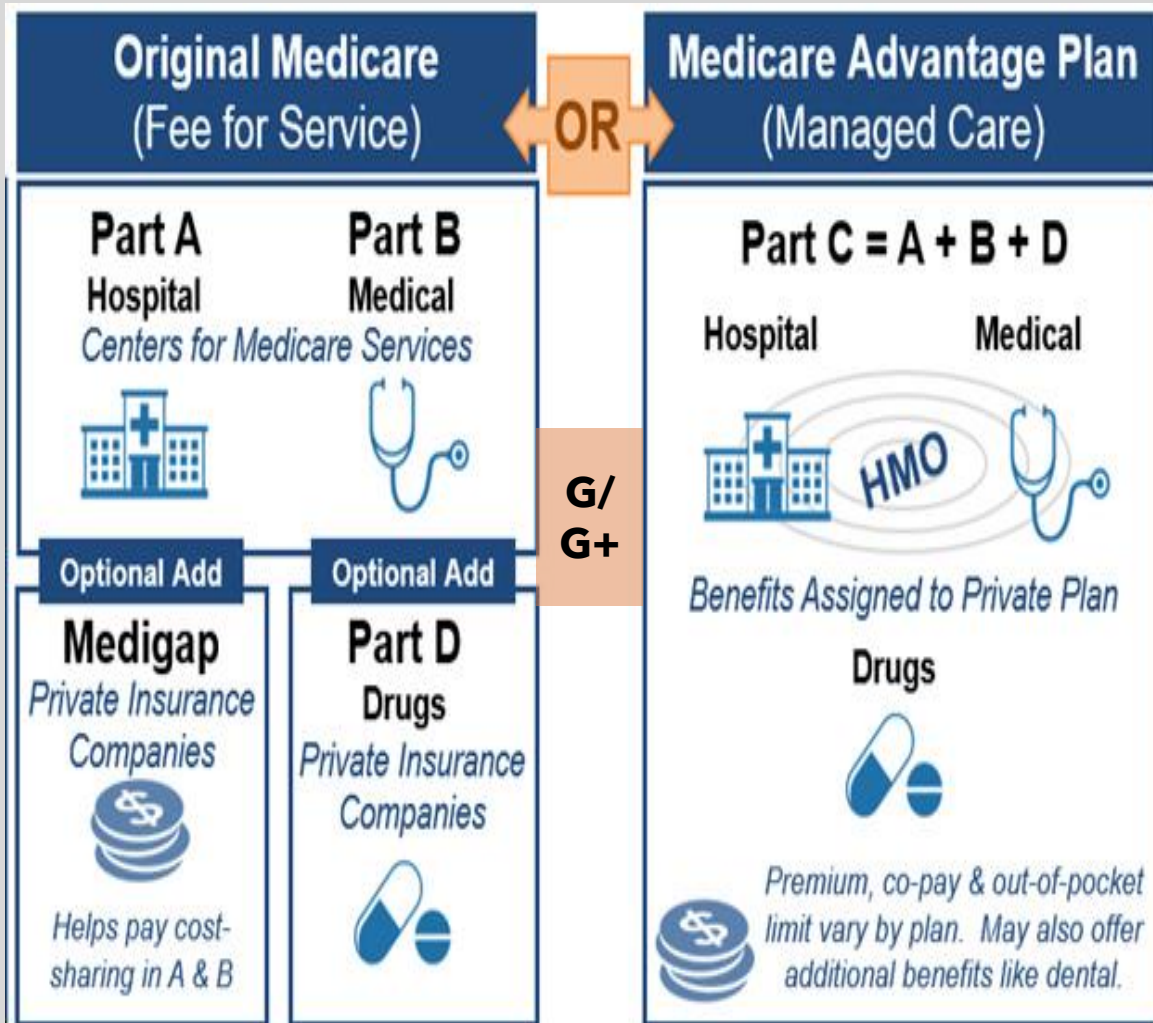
Original Medicare
(Fee for Service)

OR

Medicare Advantage Plan
(Managed Care)

Part A
Hospital

Part B
Medical

Centers for Medicare Services

Optional Add

Medigap
Private Insurance Companies

Helps pay cost-sharing in A & B

Optional Add

Part D
Drugs
Private Insurance Companies

G/
G+

Part C = A + B + D

Hospital

Medical

HMO

Benefits Assigned to Private Plan

Drugs

Premium, co-pay & out-of-pocket limit vary by plan. May also offer additional benefits like dental.